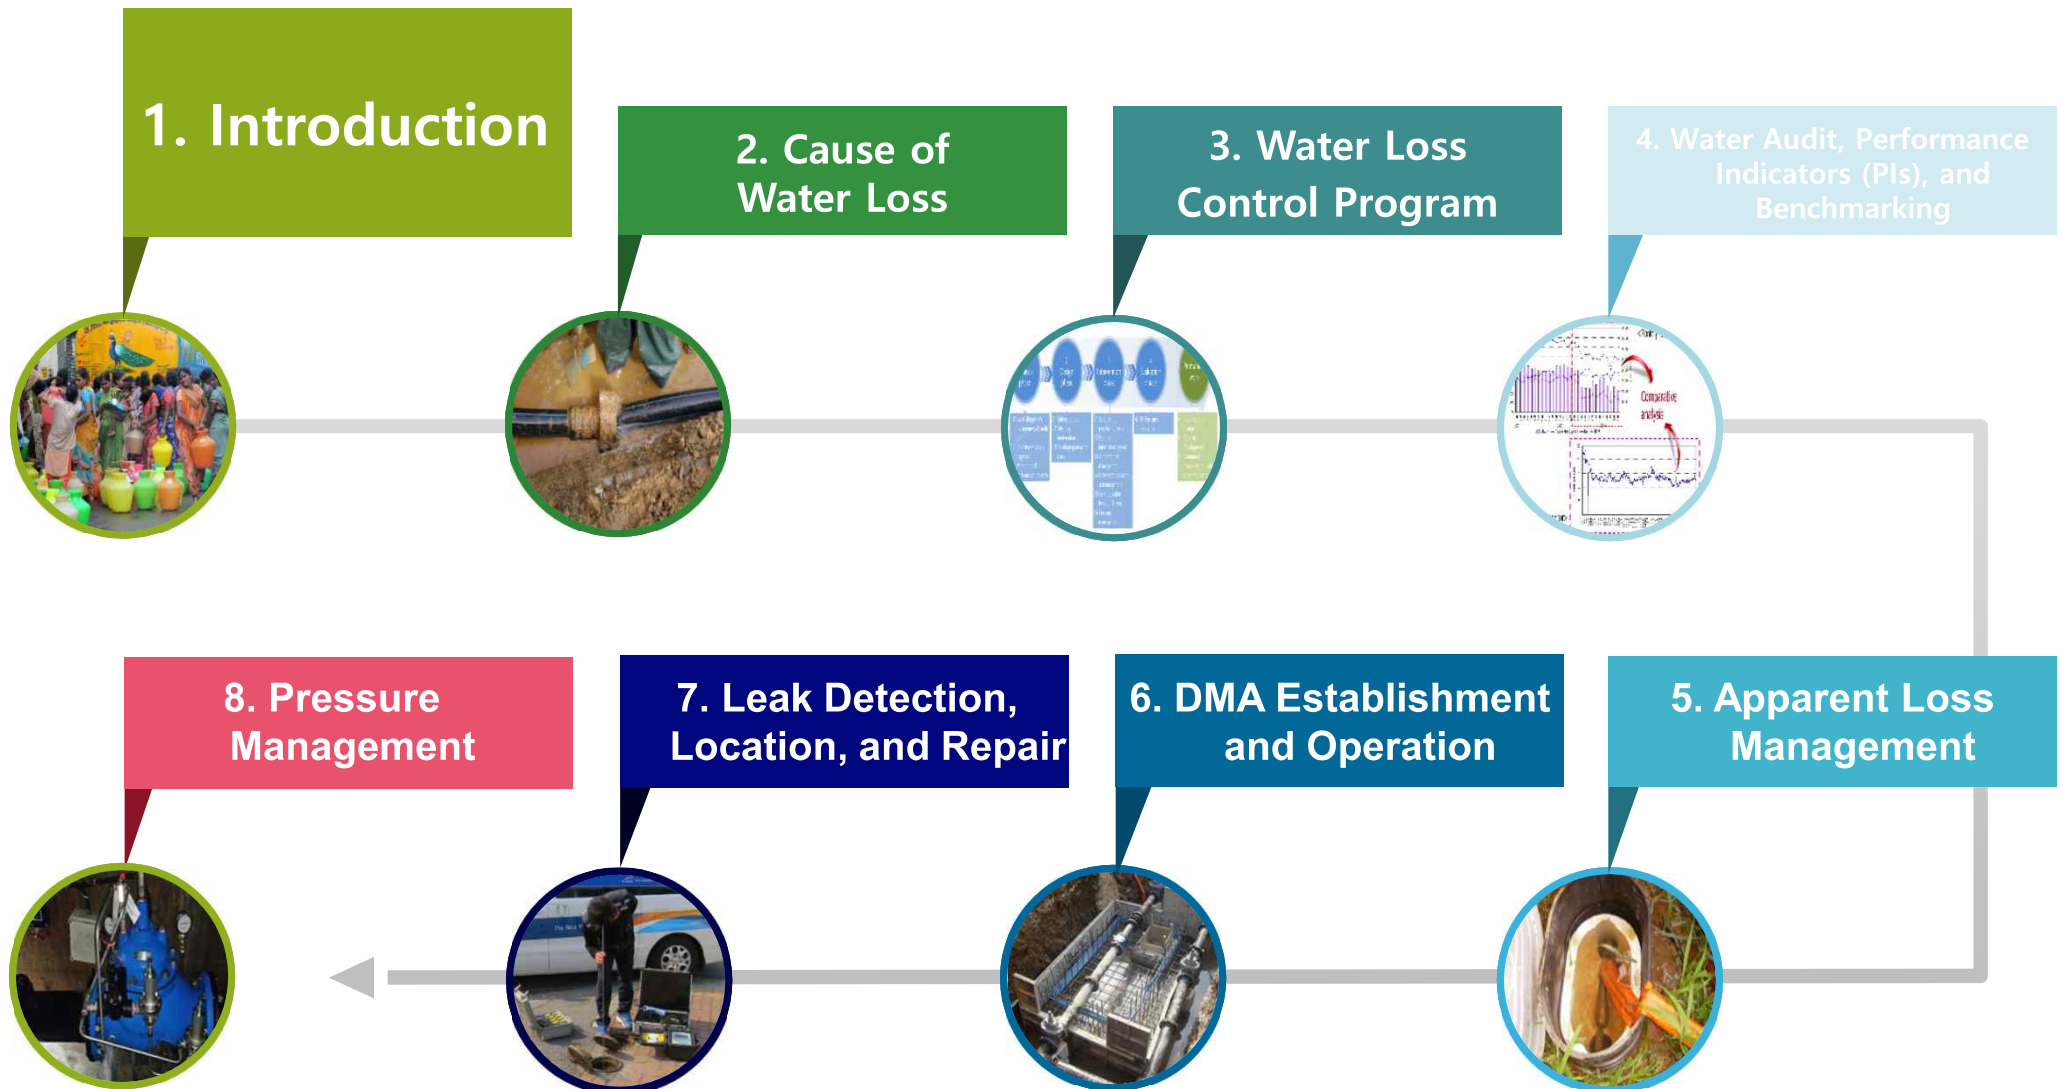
1. Introduction

2. Cause of Water Loss

3. Water Loss Control Program

4. Water Audit, Performance Indicators (PIs), and Benchmarking

Comparative analysis

5. Apparent Loss Management

6. DMA Establishment and Operation

7. Leak Detection, Location, and Repair

8. Pressure Management